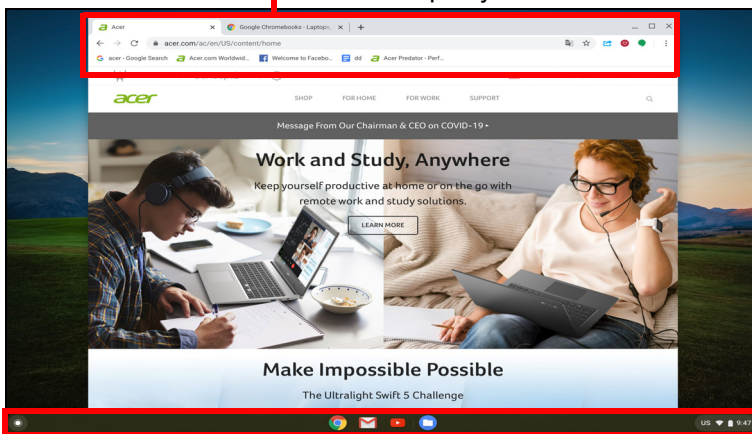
Acer
Google Chromebooks - Laptops
acer.com/ac/en/US/content/home
acer - Google Search
Acer.com Worldwid...
Welcome to Facebo...
dd
Acer Predator - Perf...

acer
SHOP
FOR HOME
FOR WORK
SUPPORT

Message From Our Chairman & CEO on COVID-19 ›

Work and Study, Anywhere
Keep yourself productive at home or on the go with remote work and study solutions.
LEARN MORE

Make Impossible Possible
The Ultralight Swift 5 Challenge

US 9:47